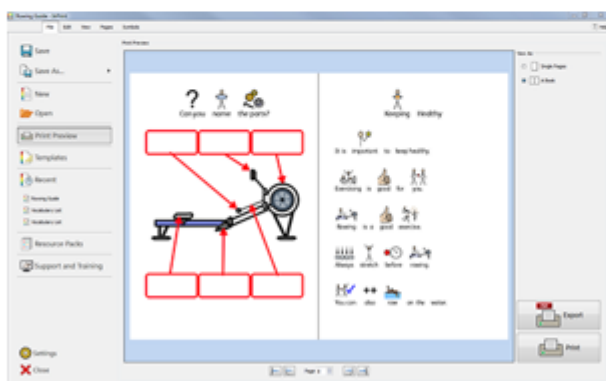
Rowing Guide - InPrint

File Edit View Pages Symbols

Save

Save As...

New

Open

Print Preview

Templates

Recent

Rowing Guide

Vocabulary List

Vocabulary List

Resource Packs

Support and Training

Settings

Close

Print Preview

Can you name the parts?

Keeping healthy

It is important to keep healthy.

Exercising is good for you.

Rowing is a good exercise.

Always stretch before rowing.

You can also row on the water.

View As

Single Pages

A Book

Export

Print

Page 1